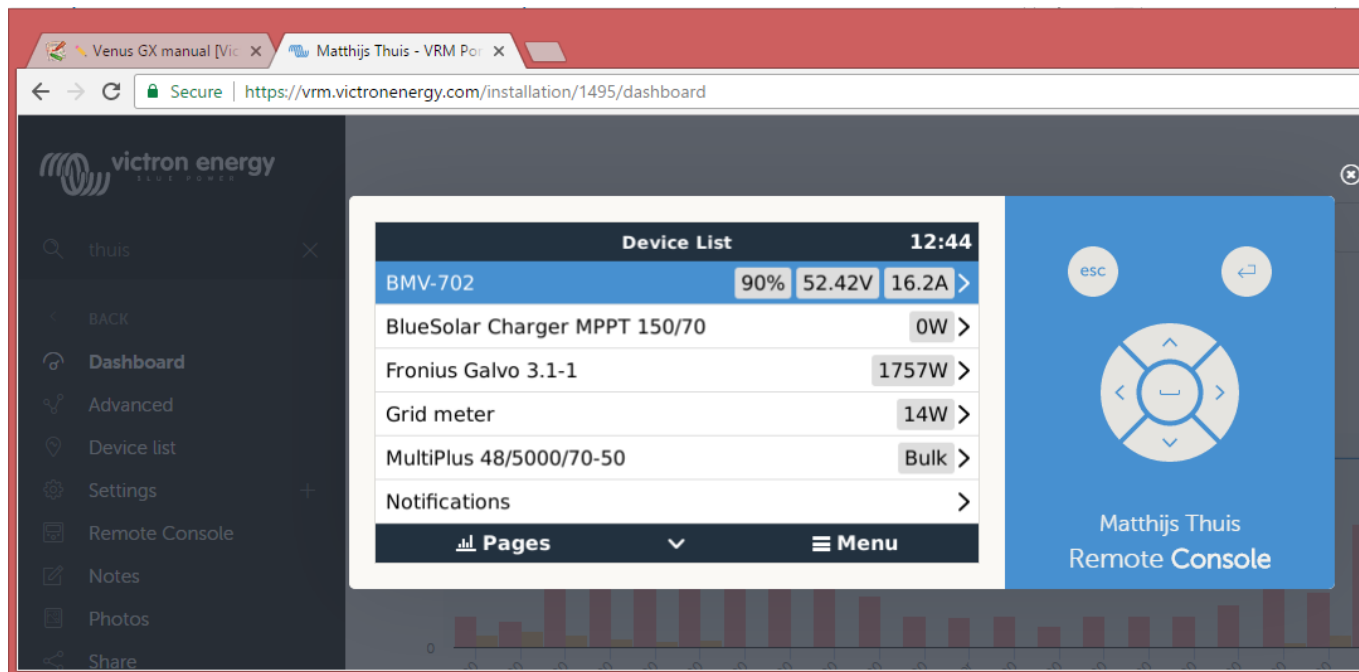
Venus GX manual [Vic ×
Matthijs Thuis - VRM Por ×

Secure | https://vrm.victronenergy.com/installation/1495/dashboard

victron energy
BLUE POWER

thuis

BACK
Dashboard
Advanced
Device list
Settings
Remote Console
Notes
Photos
Share

| Device List | 12:44 |
|---|---|
| BMV-702 | 90% 52.42V 16.2A > |
| BlueSolar Charger MPPT 150/70 | 0W > |
| Fronius Galvo 3.1-1 | 1757W > |
| Grid meter | 14W > |
| MultiPlus 48/5000/70-50 | Bulk > |
| Notifications | > |

Pages Menu

esc

Matthijs Thuis
Remote Console

0